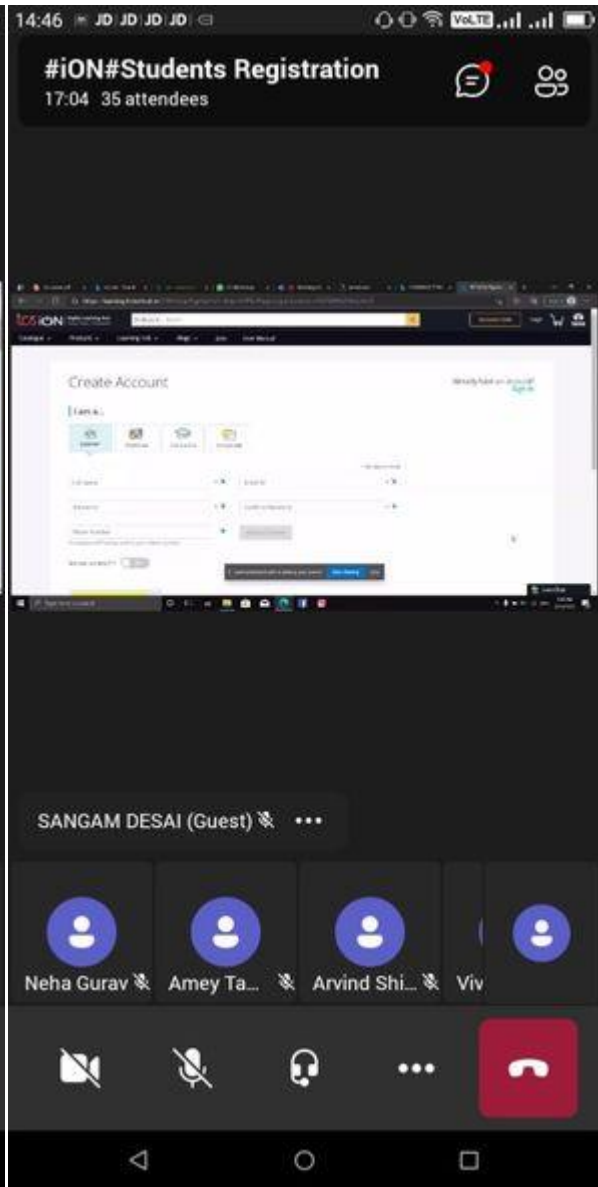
14:46 JD JD JD JD

VoLTE

#iON#Students Registration

17:04 35 attendees

tcs iON

Create Account

Already have an account? Sign in

I am a...

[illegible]

SANGAM DESAI (Guest) •••

Neha Gurav

Amey Ta...

Arvind Shi...

Viv